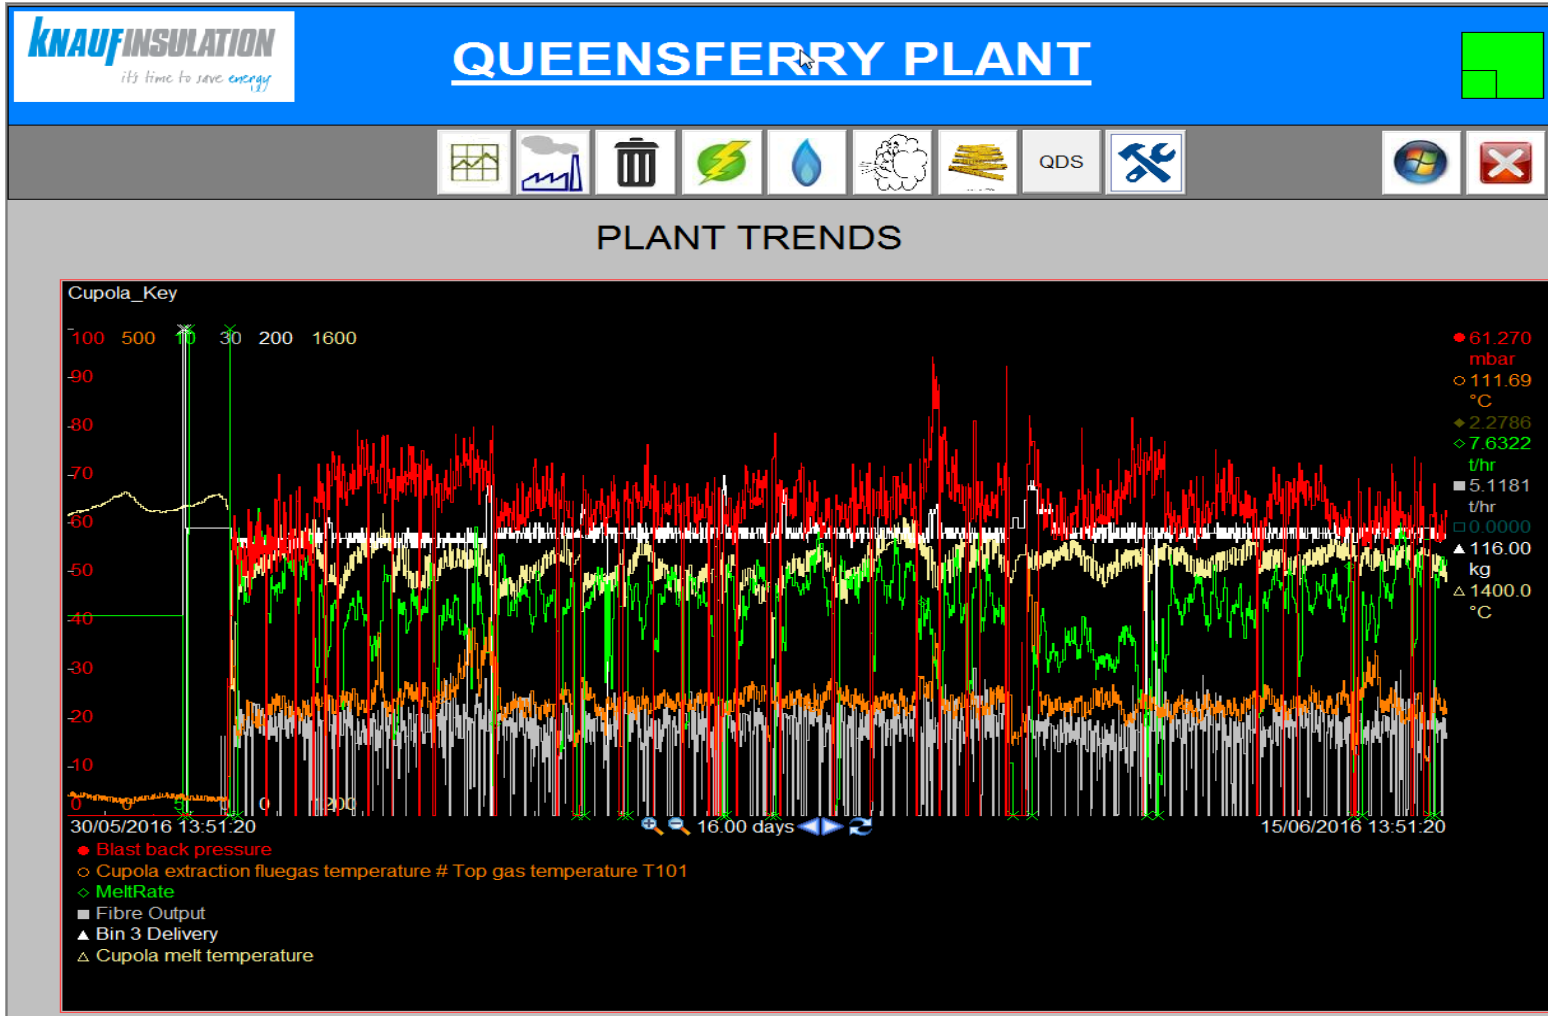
KNAUF INSULATION
it's time to save energy

QUEENSFERRY PLANT

QDS

PLANT TRENDS

Cupola_Key

100 500 10 30 200 1600

90
80
70
60
50
40
30
20
10
0 0 0 0 1200

61.270 mbar
111.69 °C
2.2786
7.6322 t/hr
5.1181 t/hr
0.0000
116.00 kg
1400.0 °C

30/05/2016 13:51:20
16.00 days
15/06/2016 13:51:20

Blast back pressure
Cupola extraction fluegas temperature # Top gas temperature T101
MeltRate
Fibre Output
Bin 3 Delivery
Cupola melt temperature